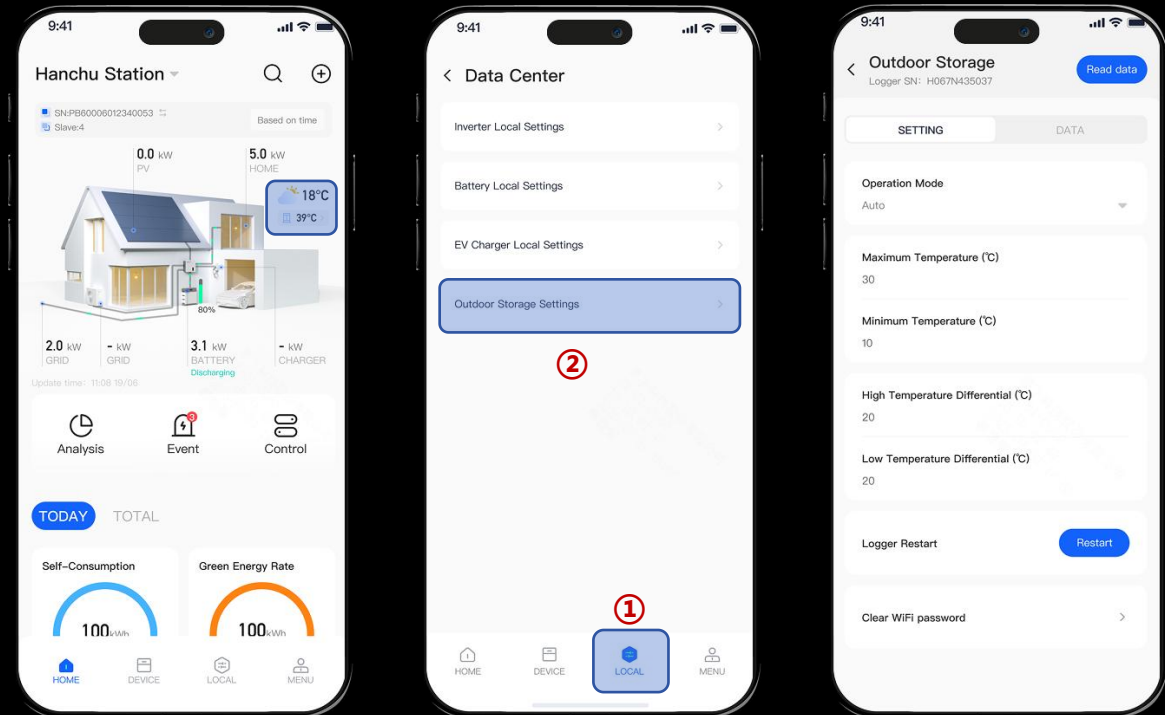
9:41

Hanchu Station

SN:PB60006012340053
Slave:4

Based on time

0.0 kW
PV

5.0 kW
HOME

18°C
39°C

80%

2.0 kW
GRID

- kW
GRID

3.1 kW
BATTERY
Discharging

- kW
CHARGER

Update time: 11:08 19/06

Analysis

3
Event

Control

TODAY TOTAL

Self-Consumption
100kWh

Green Energy Rate
100kWh

HOME DEVICE LOCAL MENU

9:41

Data Center

Inverter Local Settings

Battery Local Settings

EV Charger Local Settings

Outdoor Storage Settings

②

①

HOME DEVICE LOCAL MENU

9:41

Outdoor Storage
Logger SN: H067N435037

Read data

SETTING DATA

Operation Mode
Auto

Maximum Temperature (℃)
30

Minimum Temperature (℃)
10

High Temperature Differential (℃)
20

Low Temperature Differential (℃)
20

Logger Restart
Restart

Clear WiFi password